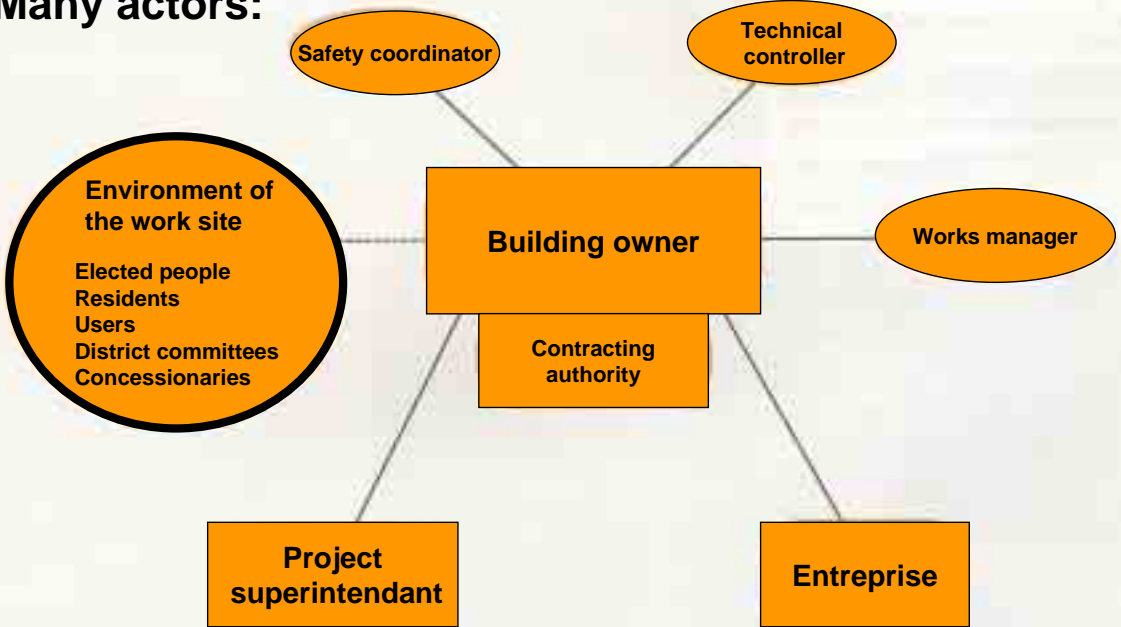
Many actors:

Safety coordinator

Technical controller

Environment of the work site

Elected people
Residents
Users
District committees
Concessionaries

Building owner

Works manager

Contracting authority

Project superintendant

Entreprise